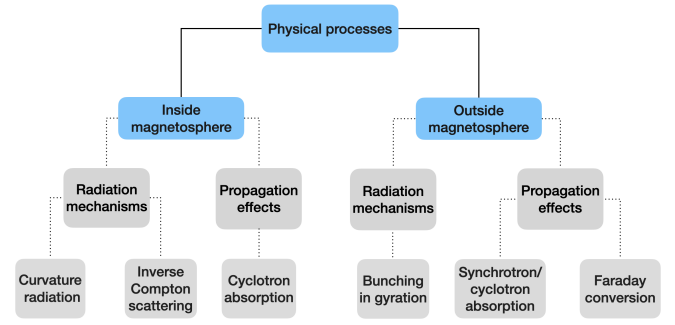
Physical processes

Inside magnetosphere

Outside magnetosphere

Radiation mechanisms

Propagation effects

Radiation mechanisms

Propagation effects

Curvature radiation

Inverse Compton scattering

Cyclotron absorption

Bunching in gyration

Synchrotron/ cyclotron absorption

Faraday conversion